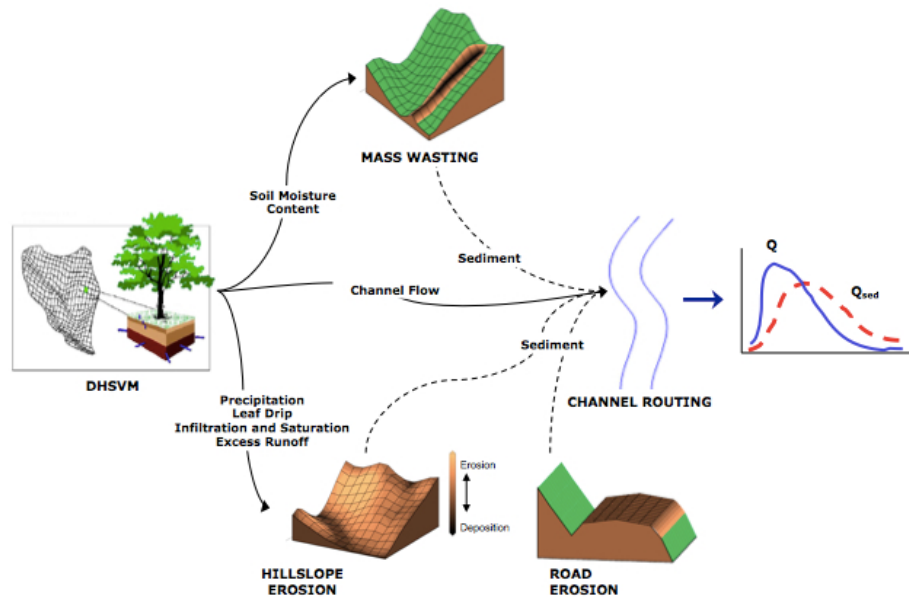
MASS WASTING

Soil Moisture Content

Sediment

Channel Flow

Sediment

Q

$Q_{sed}$

DHSVM

Precipitation
Leaf Drip
Infiltration and Saturation
Excess Runoff

CHANNEL ROUTING

Erosion

Deposition

HILLSLOPE EROSION

ROAD EROSION